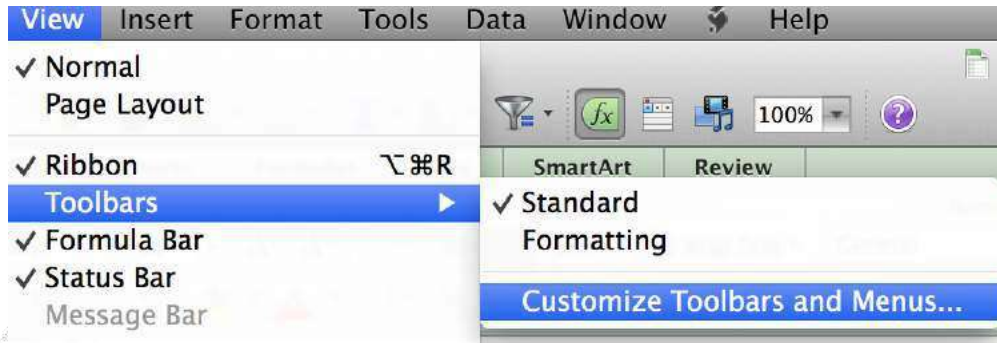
View Insert Format Tools Data Window Help

✓ Normal
Page Layout

✓ Ribbon ⌥⌘R
Toolbars
✓ Formula Bar
✓ Status Bar
Message Bar

100%

SmartArt Review

✓ Standard
Formatting

Customize Toolbars and Menus...